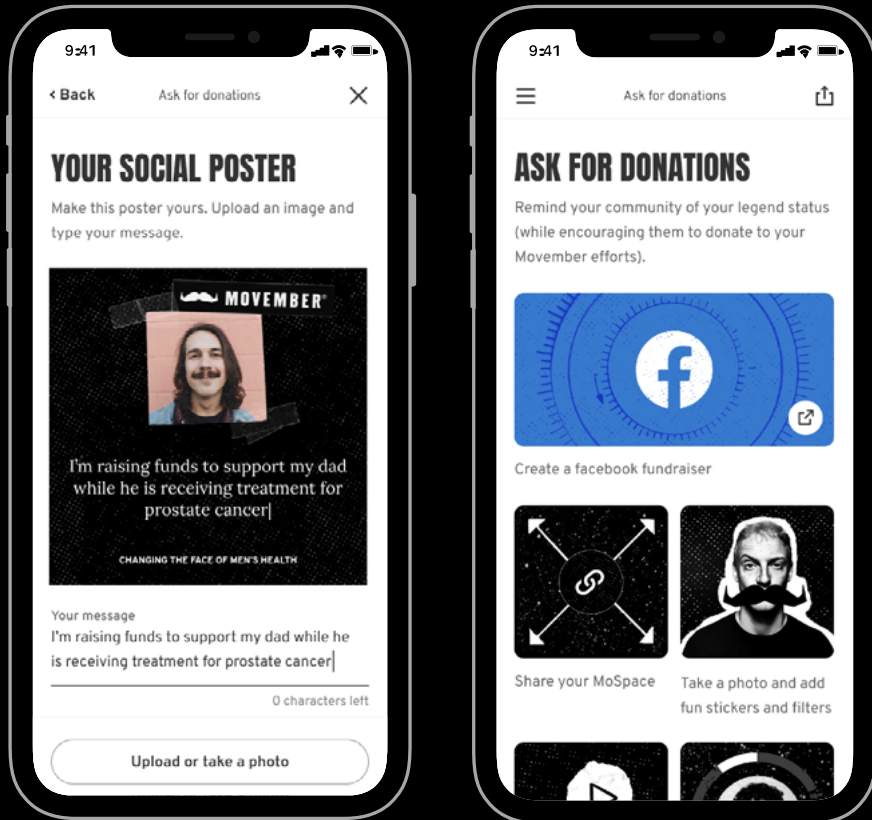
9:41

< Back

Ask for donations

YOUR SOCIAL POSTER

Make this poster yours. Upload an image and type your message.

MOVEMBER®

I'm raising funds to support my dad while he is receiving treatment for prostate cancer

CHANGING THE FACE OF MEN'S HEALTH

Your message

I'm raising funds to support my dad while he is receiving treatment for prostate cancer

0 characters left

Upload or take a photo

9:41

Ask for donations

ASK FOR DONATIONS

Remind your community of your legend status (while encouraging them to donate to your Movember efforts).

Create a facebook fundraiser

Share your MoSpace

Take a photo and add fun stickers and filters